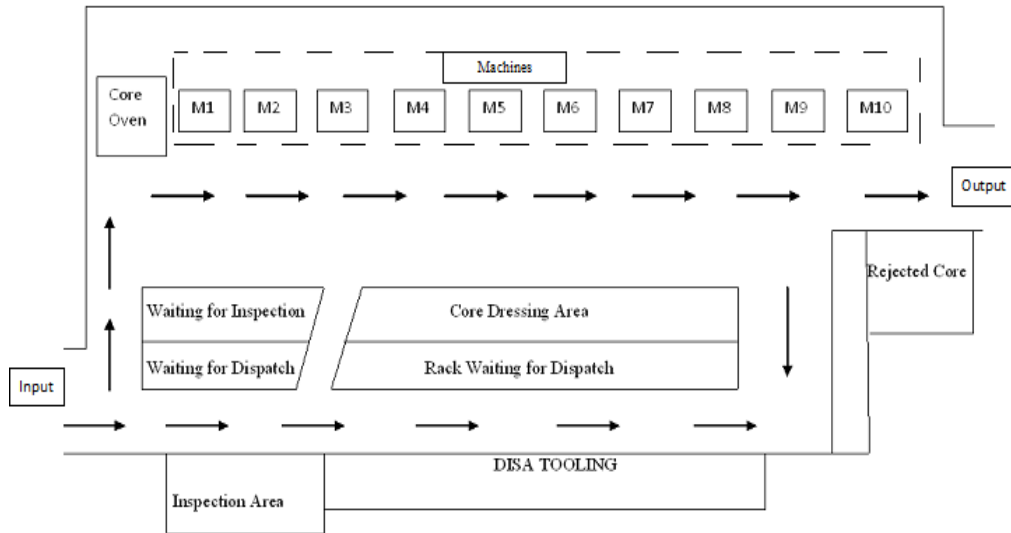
Machines

Core Oven

M1 M2 M3 M4 M5 M6 M7 M8 M9 M10

Output

Rejected Core

Waiting for Inspection

Waiting for Dispatch

Core Dressing Area

Rack Waiting for Dispatch

Input

DISA TOOLING

Inspection Area